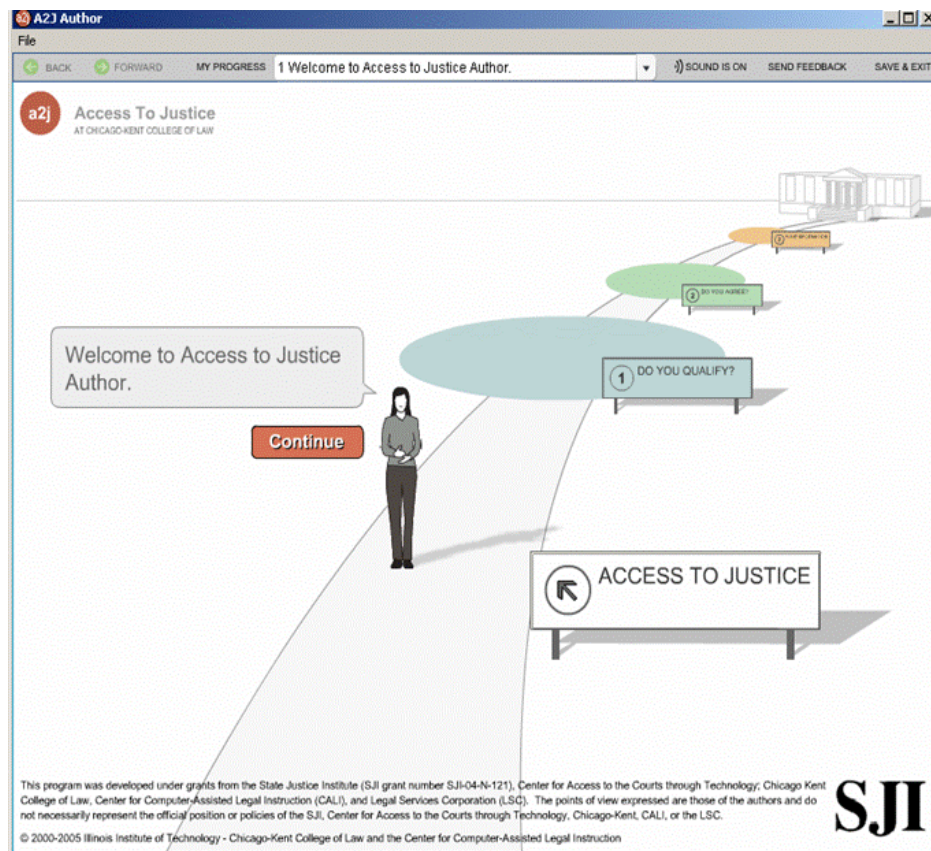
A2J Author
File
BACK FORWARD MY PROGRESS 1 Welcome to Access to Justice Author. SOUND IS ON SEND FEEDBACK SAVE & EXIT

a2j Access To Justice
AT CHICAGO-KENT COLLEGE OF LAW

3 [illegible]

2 DO YOU AGREE?

1 DO YOU QUALIFY?

Welcome to Access to Justice Author.

Continue

ACCESS TO JUSTICE

This program was developed under grants from the State Justice Institute (SJI grant number SJI-04-N-121), Center for Access to the Courts through Technology; Chicago Kent College of Law, Center for Computer-Assisted Legal Instruction (CALI), and Legal Services Corporation (LSC). The points of view expressed are those of the authors and do not necessarily represent the official position or policies of the SJI, Center for Access to the Courts through Technology, Chicago-Kent, CALI, or the LSC.

© 2000-2005 Illinois Institute of Technology - Chicago-Kent College of Law and the Center for Computer-Assisted Legal Instruction

SJI